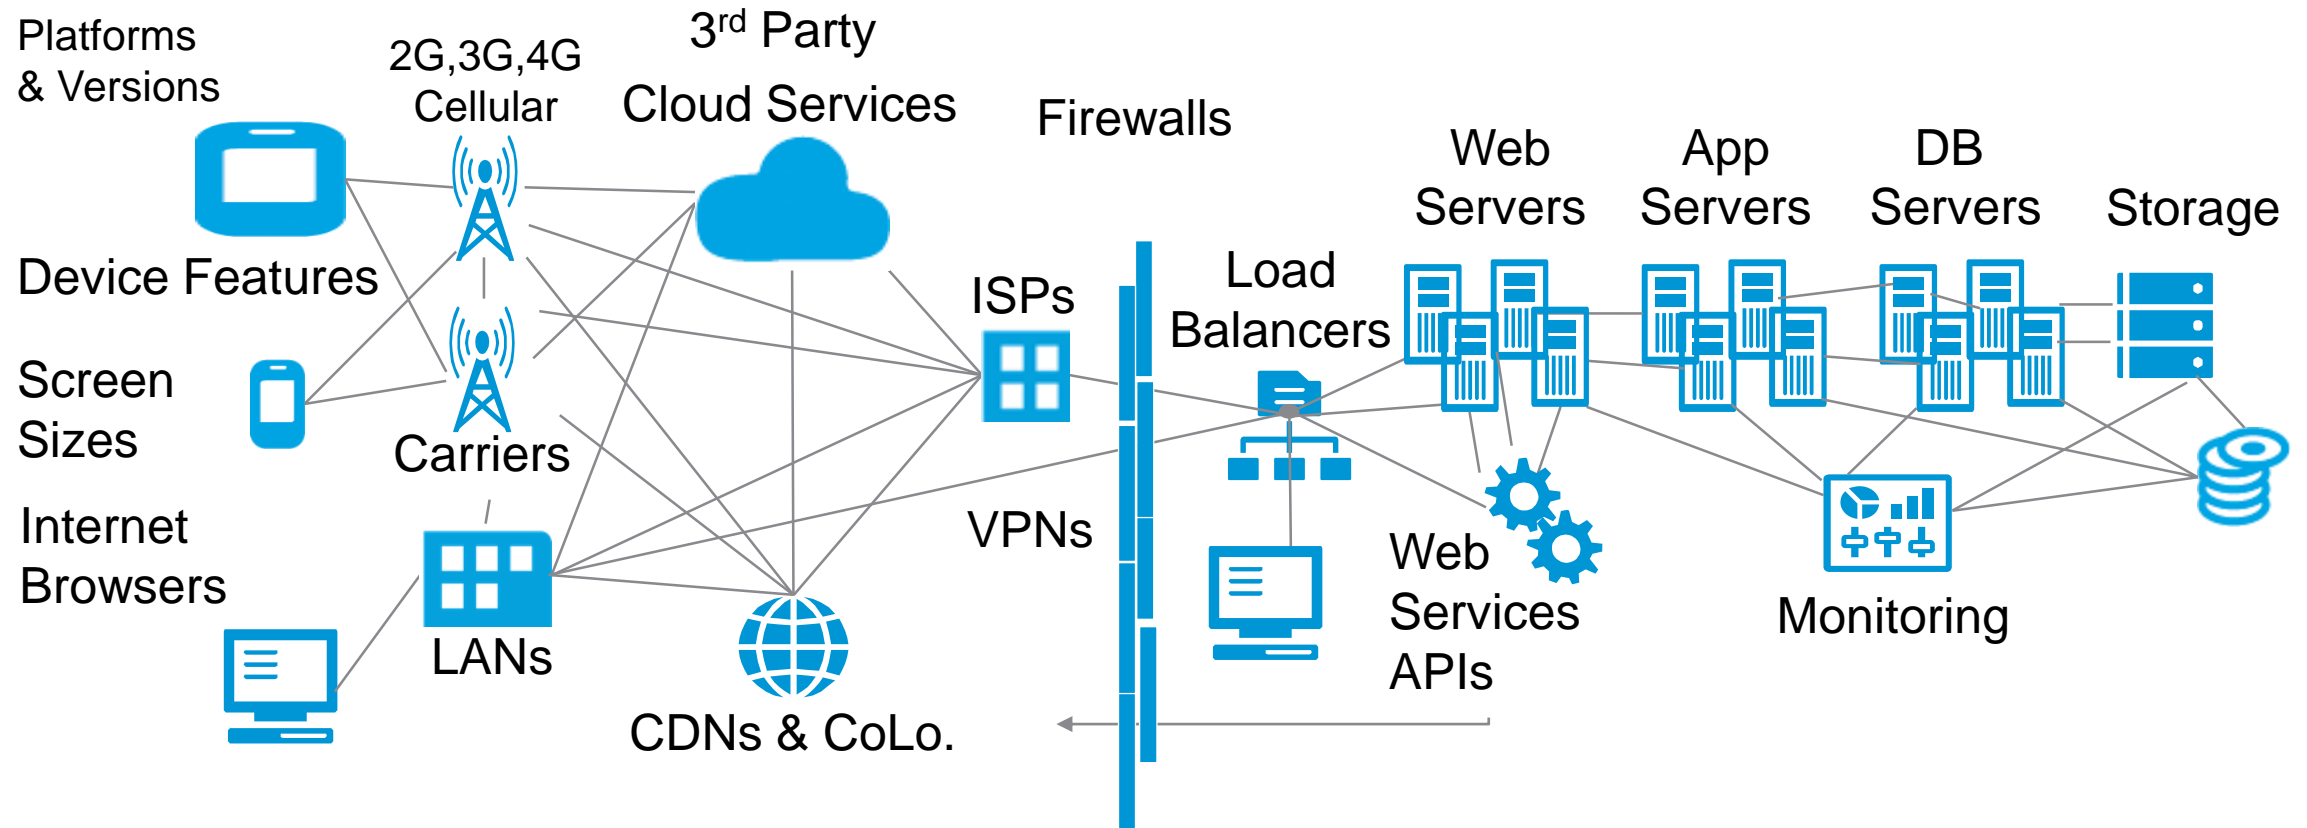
Platforms & Versions

2G,3G,4G Cellular

3$^{rd}$ Party Cloud Services

Firewalls

Web Servers

App Servers

DB Servers

Storage

Device Features

ISPs

Load Balancers

Screen Sizes

Carriers

Internet Browsers

VPNs

Web Services APIs

Monitoring

LANs

CDNs & CoLo.